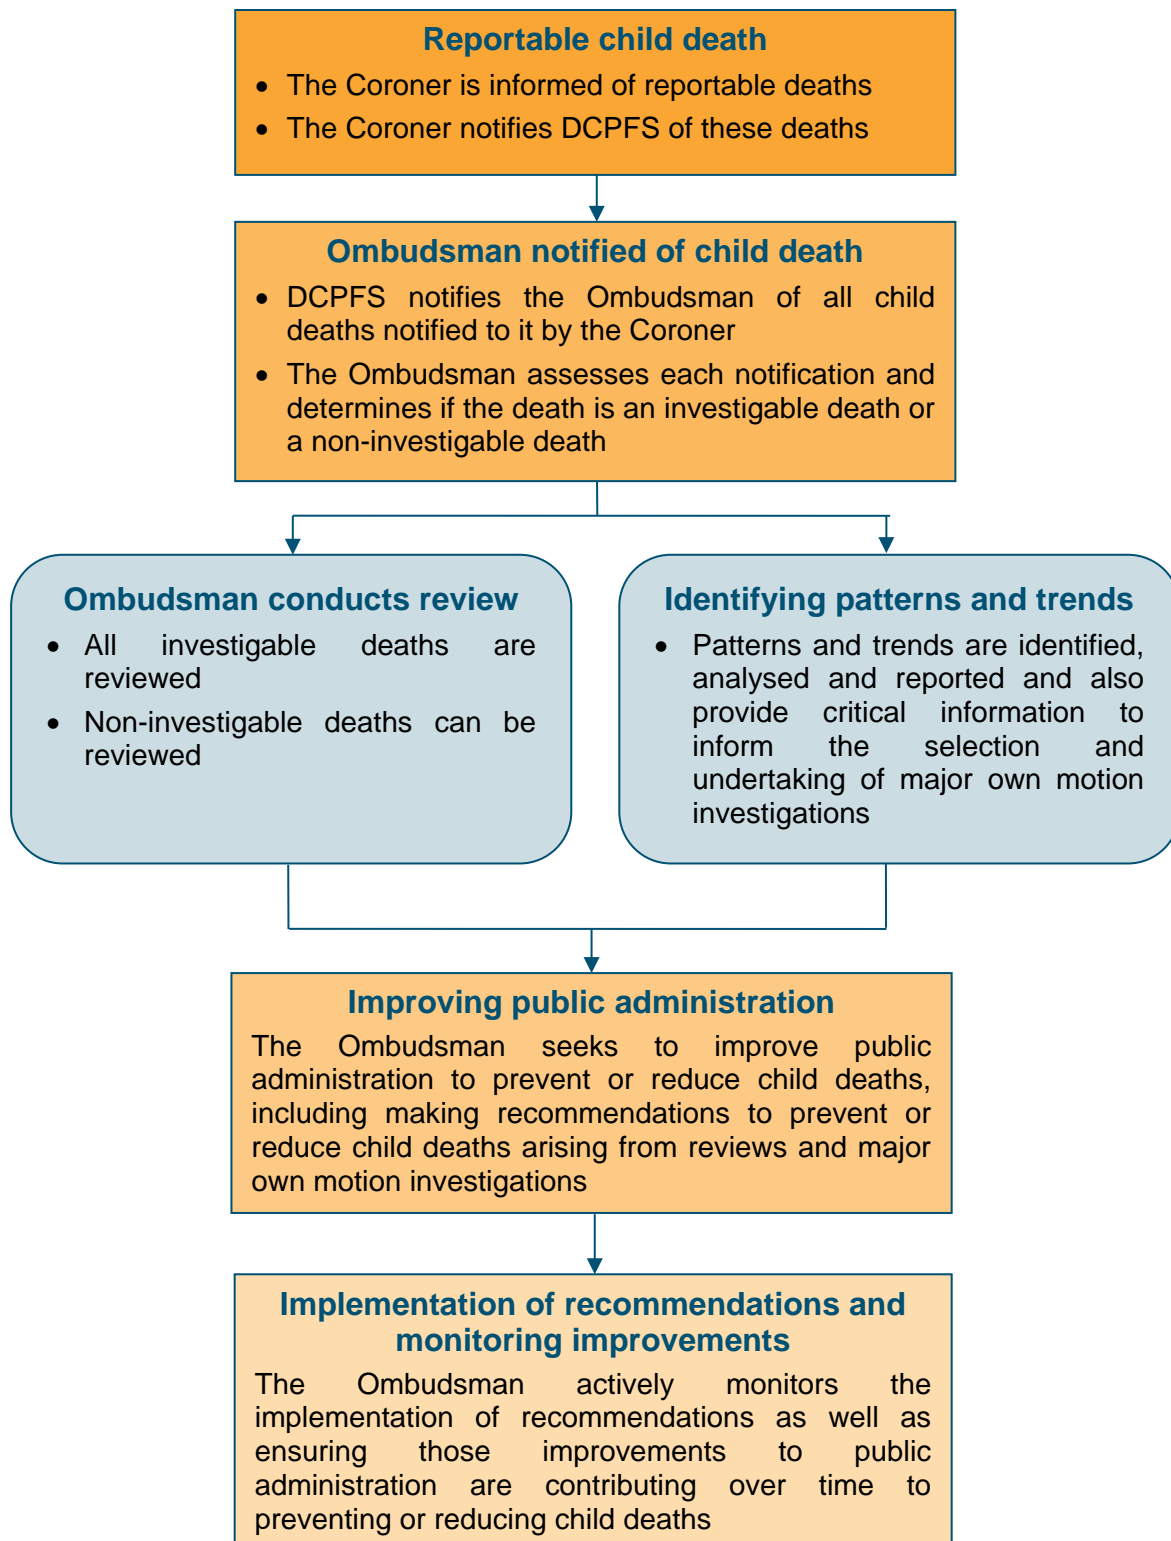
Reportable child death

- The Coroner is informed of reportable deaths
- The Coroner notifies DCPFS of these deaths

Ombudsman notified of child death

- DCPFS notifies the Ombudsman of all child deaths notified to it by the Coroner
- The Ombudsman assesses each notification and determines if the death is an investigable death or a non-investigable death

Ombudsman conducts review

- All investigable deaths are reviewed
- Non-investigable deaths can be reviewed

Identifying patterns and trends

- Patterns and trends are identified, analysed and reported and also provide critical information to inform the selection and undertaking of major own motion investigations

Improving public administration

The Ombudsman seeks to improve public administration to prevent or reduce child deaths, including making recommendations to prevent or reduce child deaths arising from reviews and major own motion investigations

Implementation of recommendations and monitoring improvements

The Ombudsman actively monitors the implementation of recommendations as well as ensuring those improvements to public administration are contributing over time to preventing or reducing child deaths